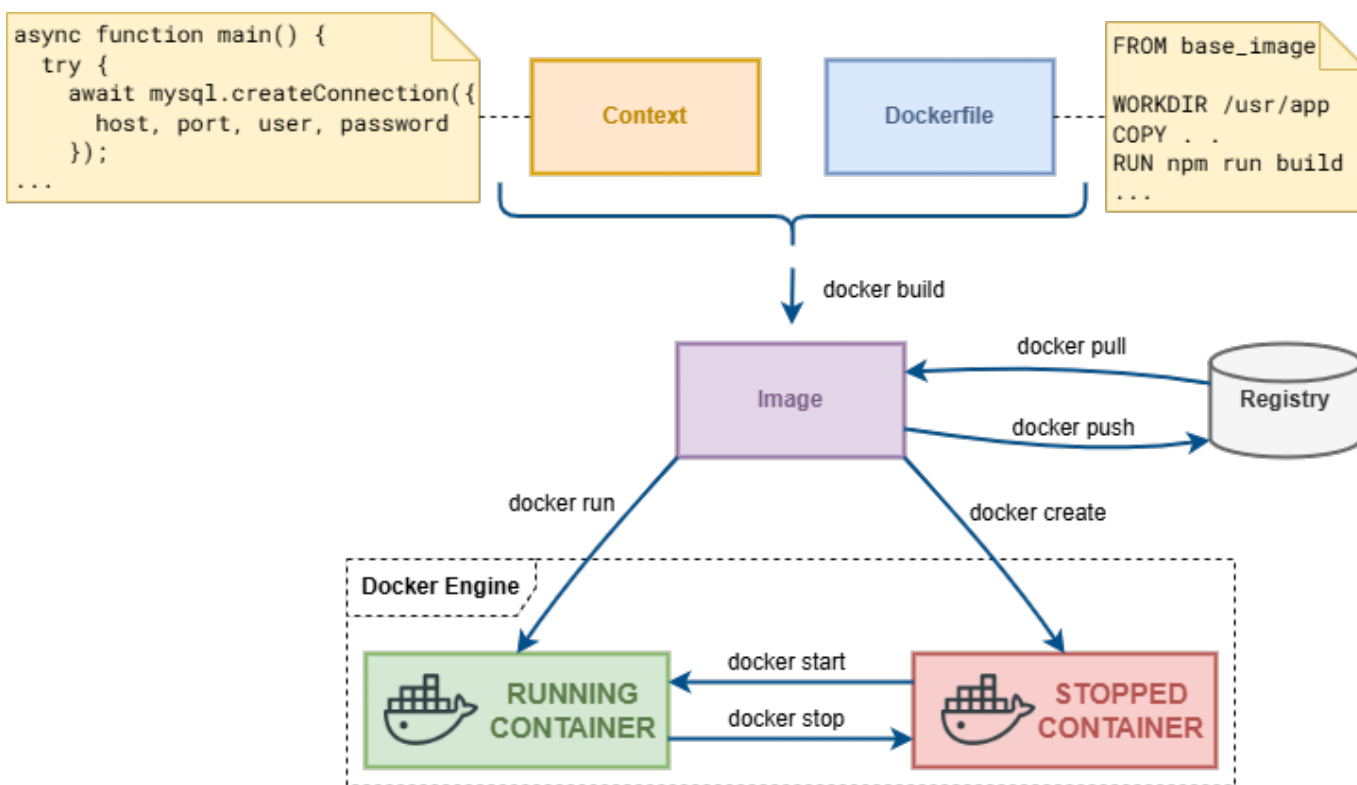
async function main() {
  try {
    await mysql.createConnection({
      host, port, user, password
    });
...

Context

Dockerfile

FROM base_image

WORKDIR /usr/app
COPY . .
RUN npm run build
...

docker build

Image

docker pull

docker push

Registry

docker run

docker create

Docker Engine

RUNNING CONTAINER

docker start

docker stop

STOPPED CONTAINER